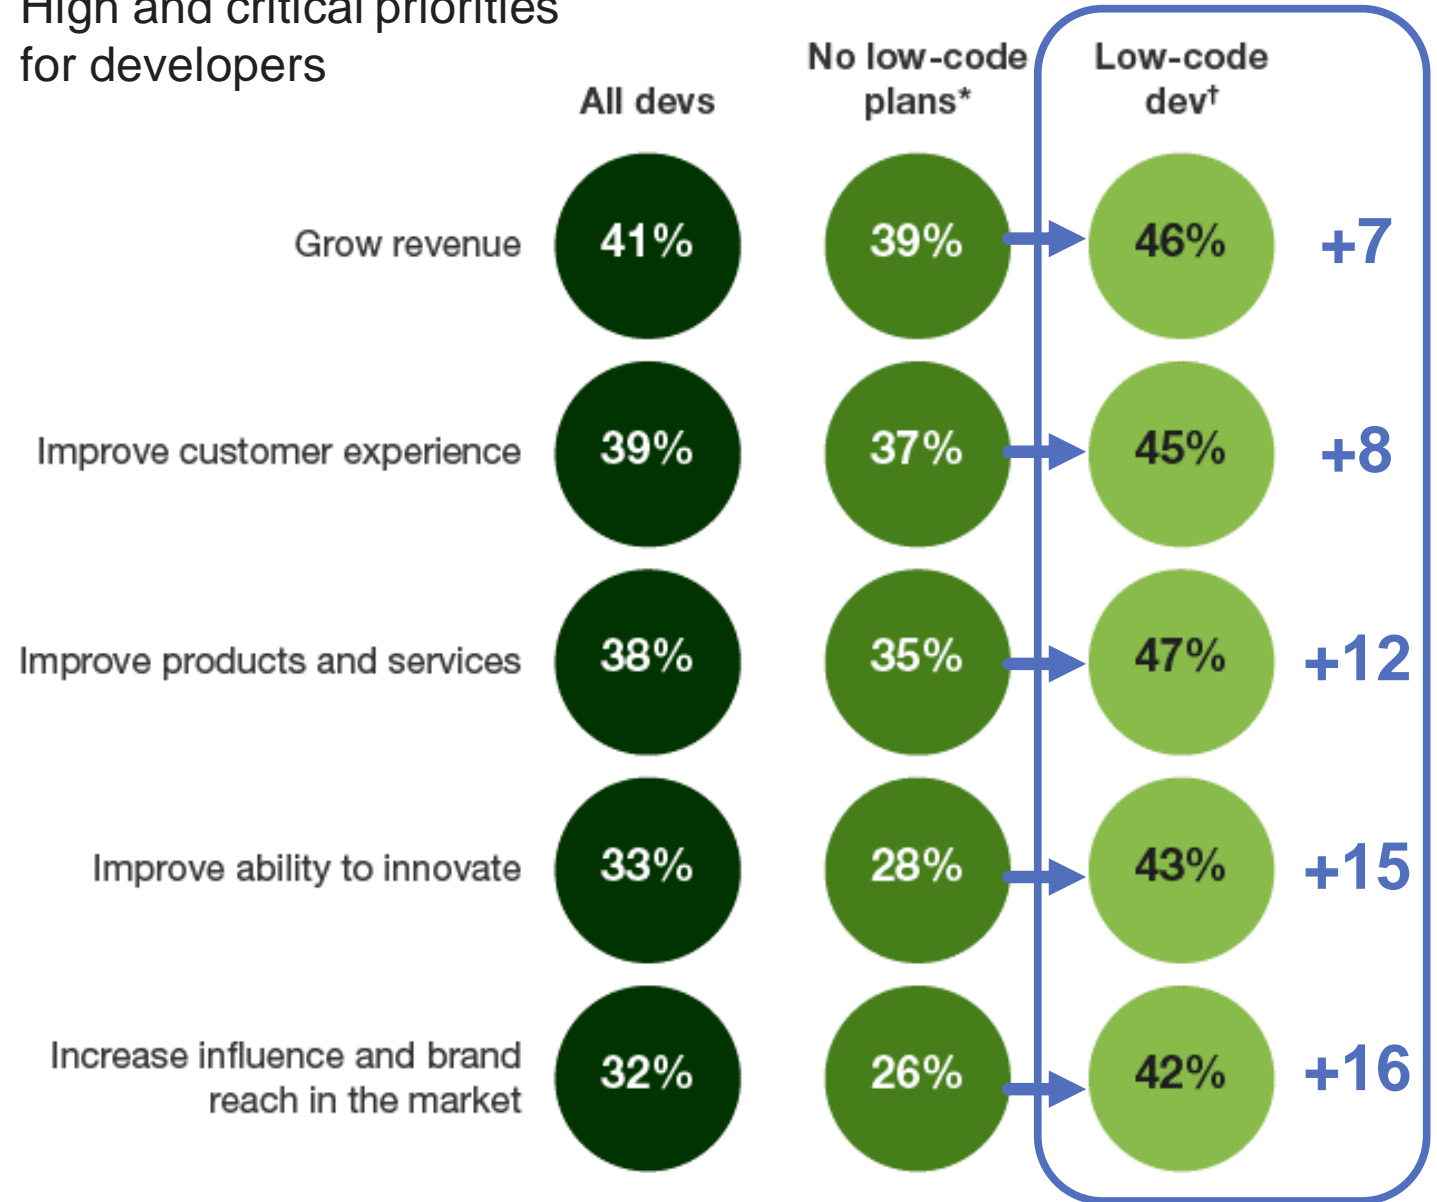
High and critical priorities for developers

| | All devs | No low-code plans* | Low-code dev† | |
|---|---|---|---|---|
| Grow revenue | 41% | 39% | 46% | +7 |
| Improve customer experience | 39% | 37% | 45% | +8 |
| Improve products and services | 38% | 35% | 47% | +12 |
| Improve ability to innovate | 33% | 28% | 43% | +15 |
| Increase influence and brand reach in the market | 32% | 26% | 42% | +16 |